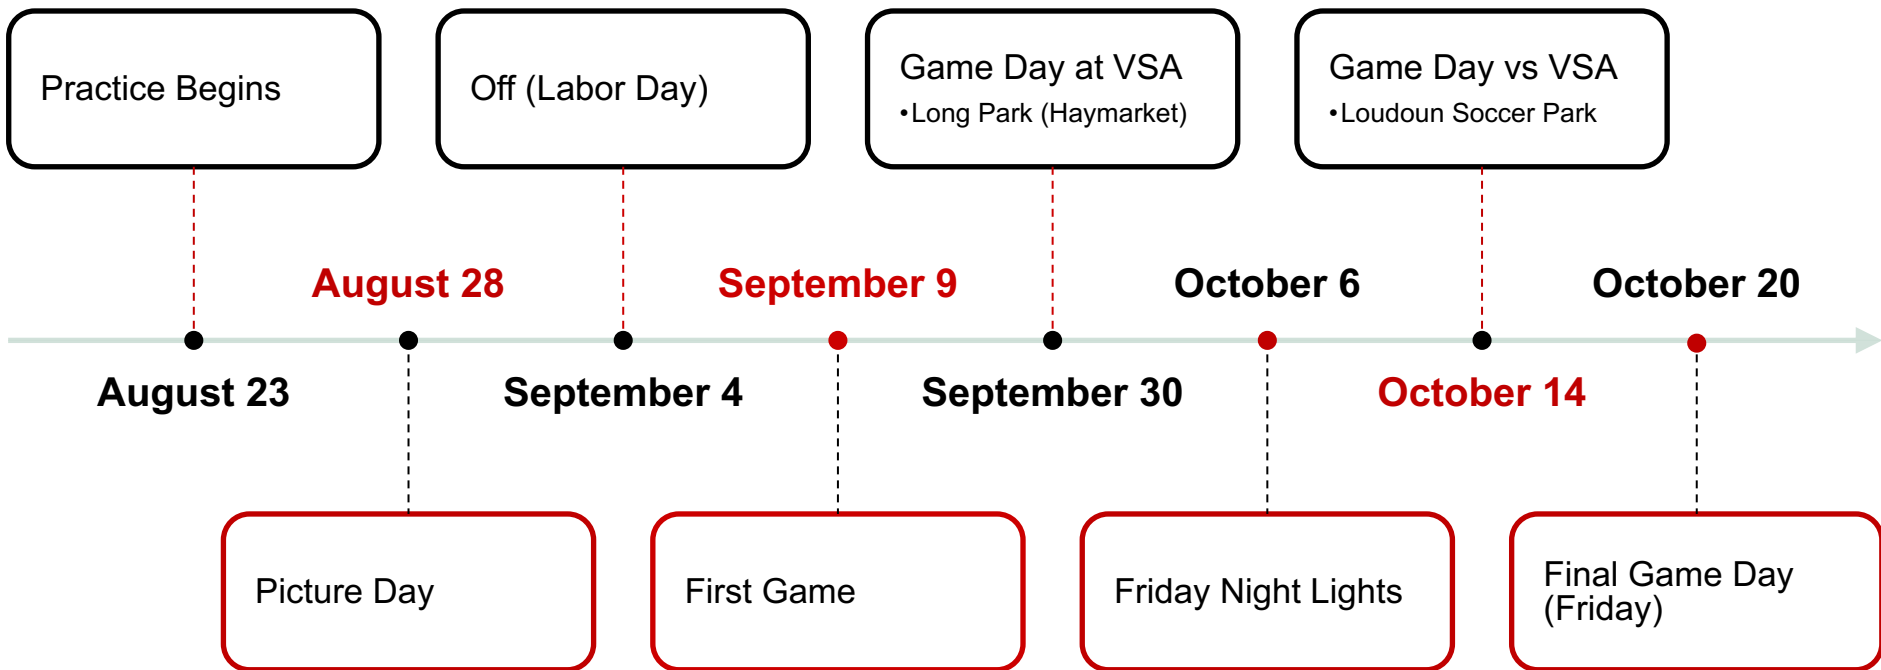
Practice Begins

Off (Labor Day)

Game Day at VSA
•Long Park (Haymarket)

Game Day vs VSA
•Loudoun Soccer Park

August 28

September 9

October 6

October 20

August 23

September 4

September 30

October 14

Picture Day

First Game

Friday Night Lights

Final Game Day (Friday)